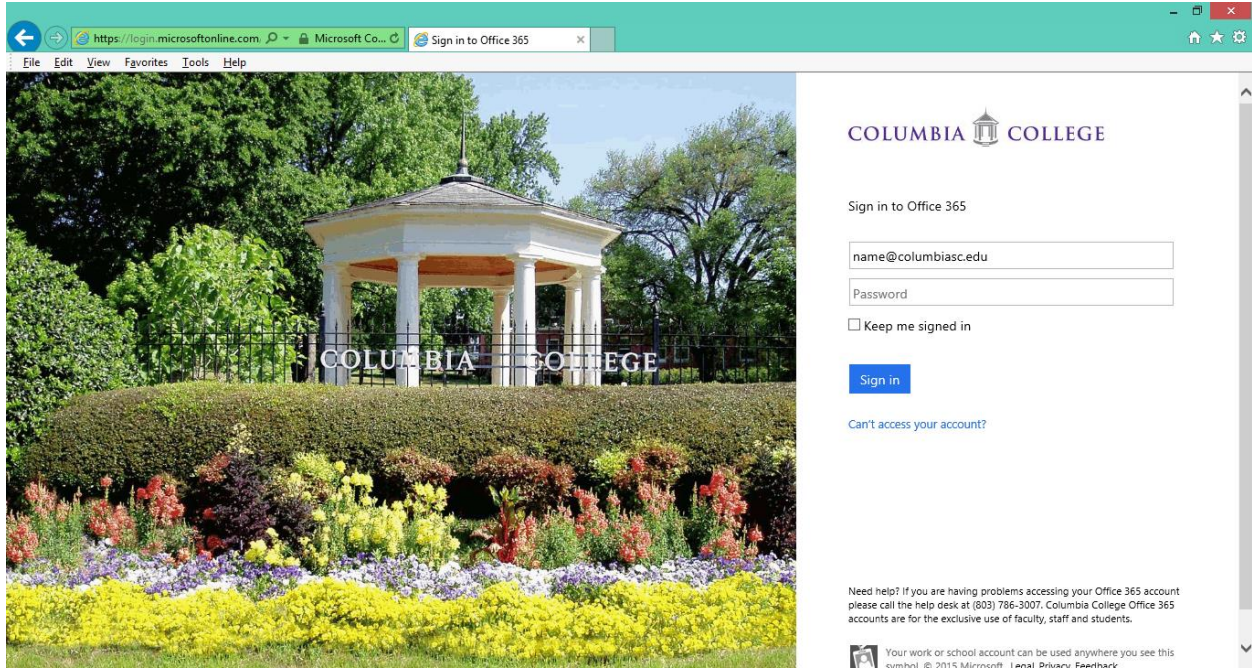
https://login.microsoftonline.com Microsoft Co... Sign in to Office 365

File Edit View Favorites Tools Help

COLUMBIA COLLEGE

COLUMBIA COLLEGE

Sign in to Office 365

name@columbiasc.edu

Password

Keep me signed in

Sign in

Can't access your account?

Need help? If you are having problems accessing your Office 365 account please call the help desk at (803) 786-3007. Columbia College Office 365 accounts are for the exclusive use of faculty, staff and students.

Your work or school account can be used anywhere you see this symbol. © 2015 Microsoft Legal Privacy Feedback